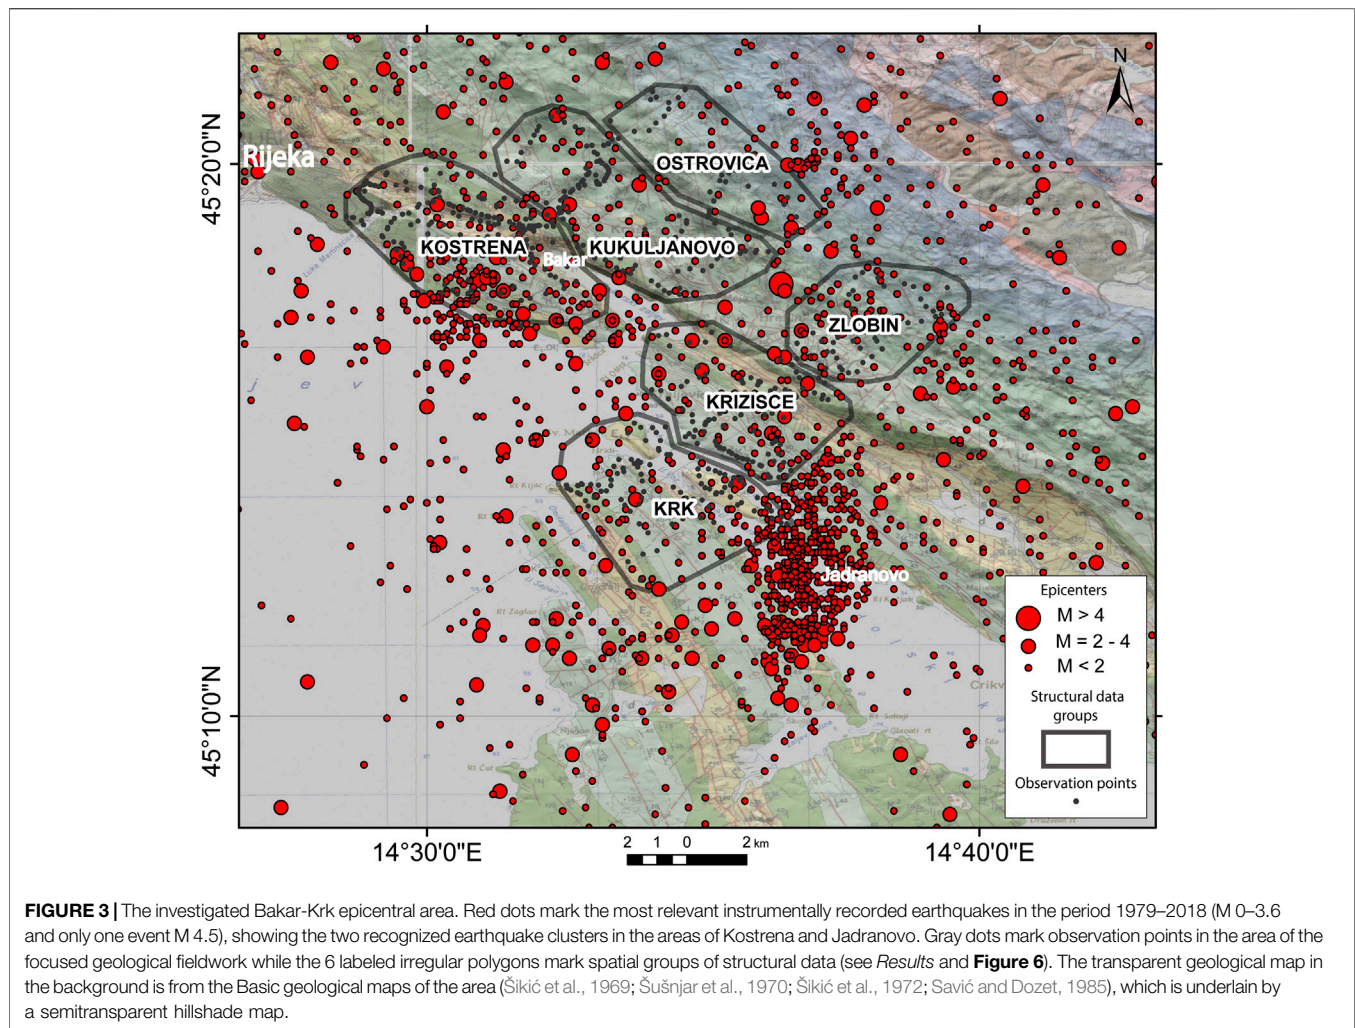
N

Rijeka

45°20'0"N

OSTROVICA

KOSTRENA

KUKULJANOVO

Bakar

ZLOBIN

KRIZISCE

KRK

Jadranovo

45°10'0"N

Epicenters
M > 4
M = 2 - 4
M < 2
Structural data groups
Observation points

14°30'0"E

2 1 0 2 km

14°40'0"E

**FIGURE 3 |** The investigated Bakar-Krk epicentral area. Red dots mark the most relevant instrumentally recorded earthquakes in the period 1979–2018 (M 0–3.6 and only one event M 4.5), showing the two recognized earthquake clusters in the areas of Kostrena and Jadranovo. Gray dots mark observation points in the area of the focused geological fieldwork while the 6 labeled irregular polygons mark spatial groups of structural data (see *Results* and **Figure 6**). The transparent geological map in the background is from the Basic geological maps of the area (Šikić et al., 1969; Šušnjar et al., 1970; Šikić et al., 1972; Savić and Dozet, 1985), which is underlain by a semitransparent hillshade map.